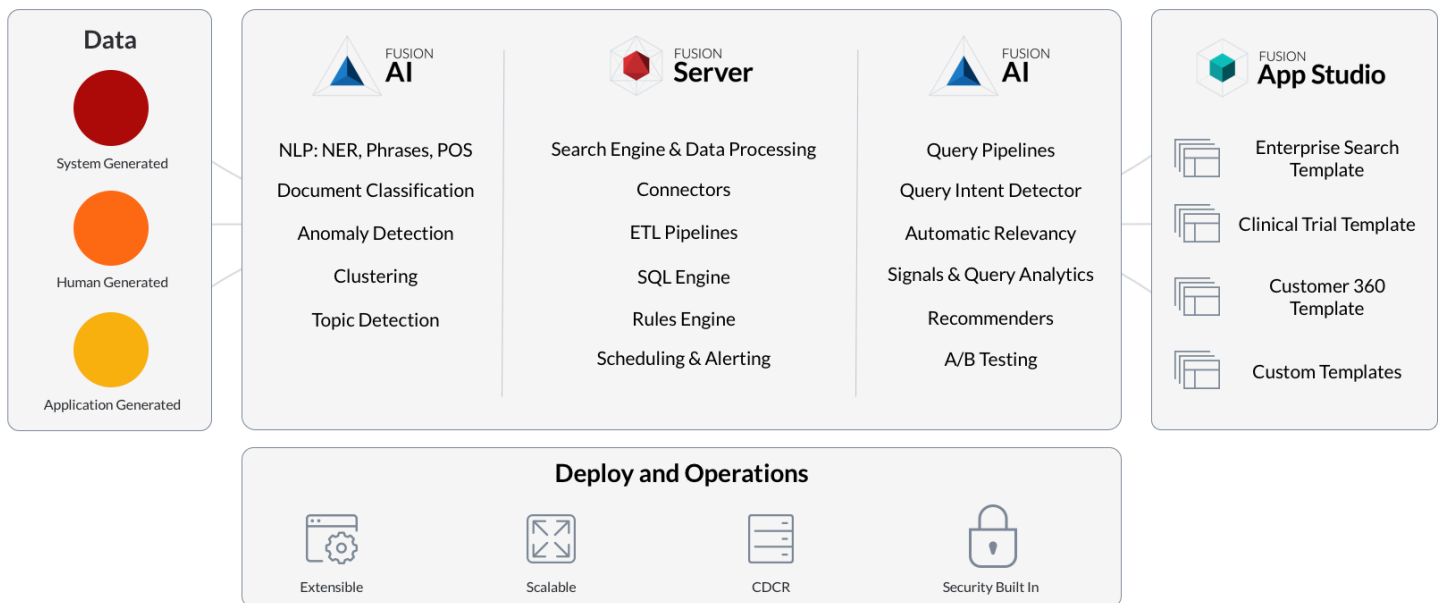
Data

System Generated

Human Generated

Application Generated

FUSION AI

NLP: NER, Phrases, POS
Document Classification
Anomaly Detection
Clustering
Topic Detection

FUSION Server

Search Engine & Data Processing
Connectors
ETL Pipelines
SQL Engine
Rules Engine
Scheduling & Alerting

FUSION AI

Query Pipelines
Query Intent Detector
Automatic Relevancy
Signals & Query Analytics
Recommenders
A/B Testing

FUSION App Studio

Enterprise Search Template
Clinical Trial Template
Customer 360 Template
Custom Templates

Deploy and Operations

Extensible
Scalable
CDCR
Security Built In